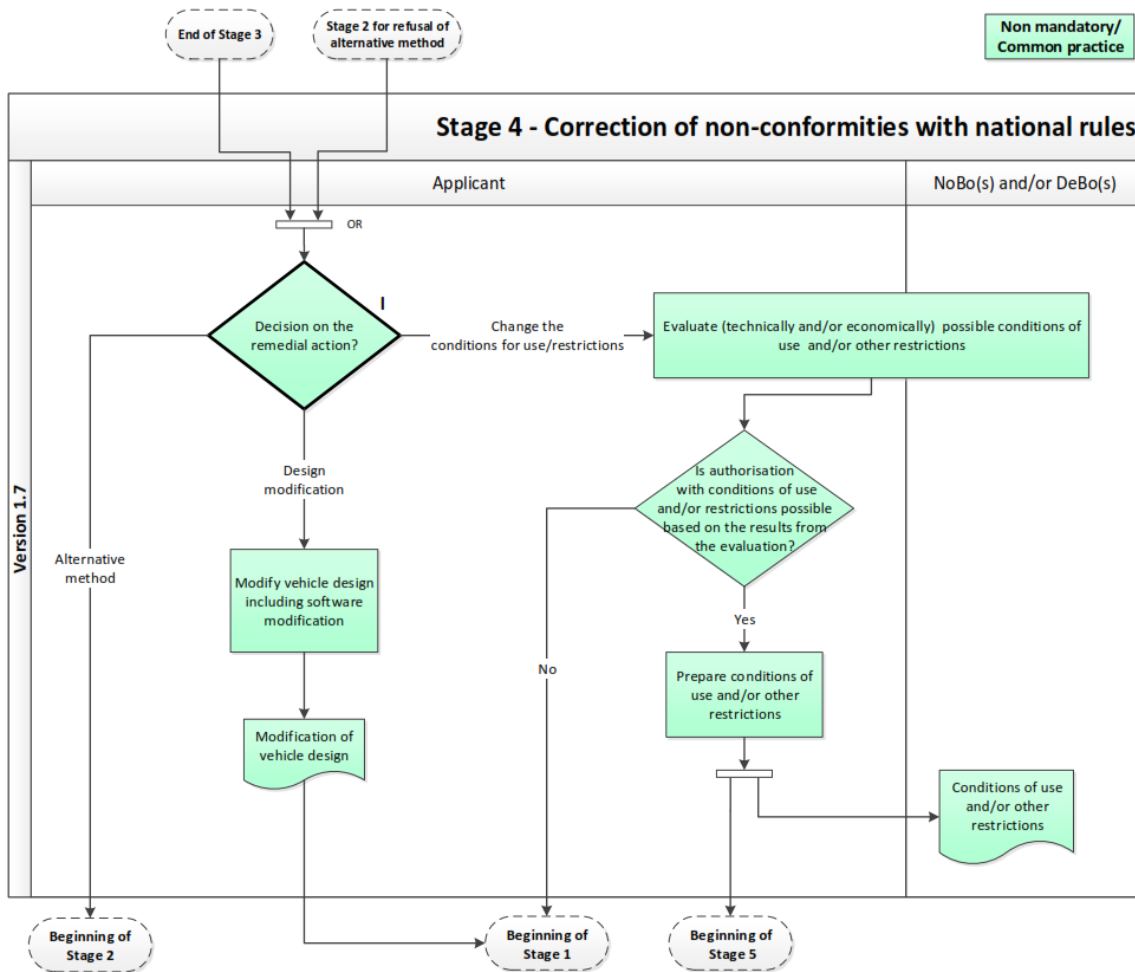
End of Stage 3

Stage 2 for refusal of alternative method

Non mandatory/ Common practice

Stage 4 - Correction of non-conformities with national rules

Version 1.7

Applicant

NoBo(s) and/or DeBo(s)

OR

Decision on the remedial action?

I

Change the conditions for use/restrictions

Evaluate (technically and/or economically) possible conditions of use and/or other restrictions

Is authorisation with conditions of use and/or restrictions possible based on the results from the evaluation?

Design modification

Alternative method

Modify vehicle design including software modification

Yes

No

Prepare conditions of use and/or other restrictions

Modification of vehicle design

Conditions of use and/or other restrictions

Beginning of Stage 2

Beginning of Stage 1

Beginning of Stage 5